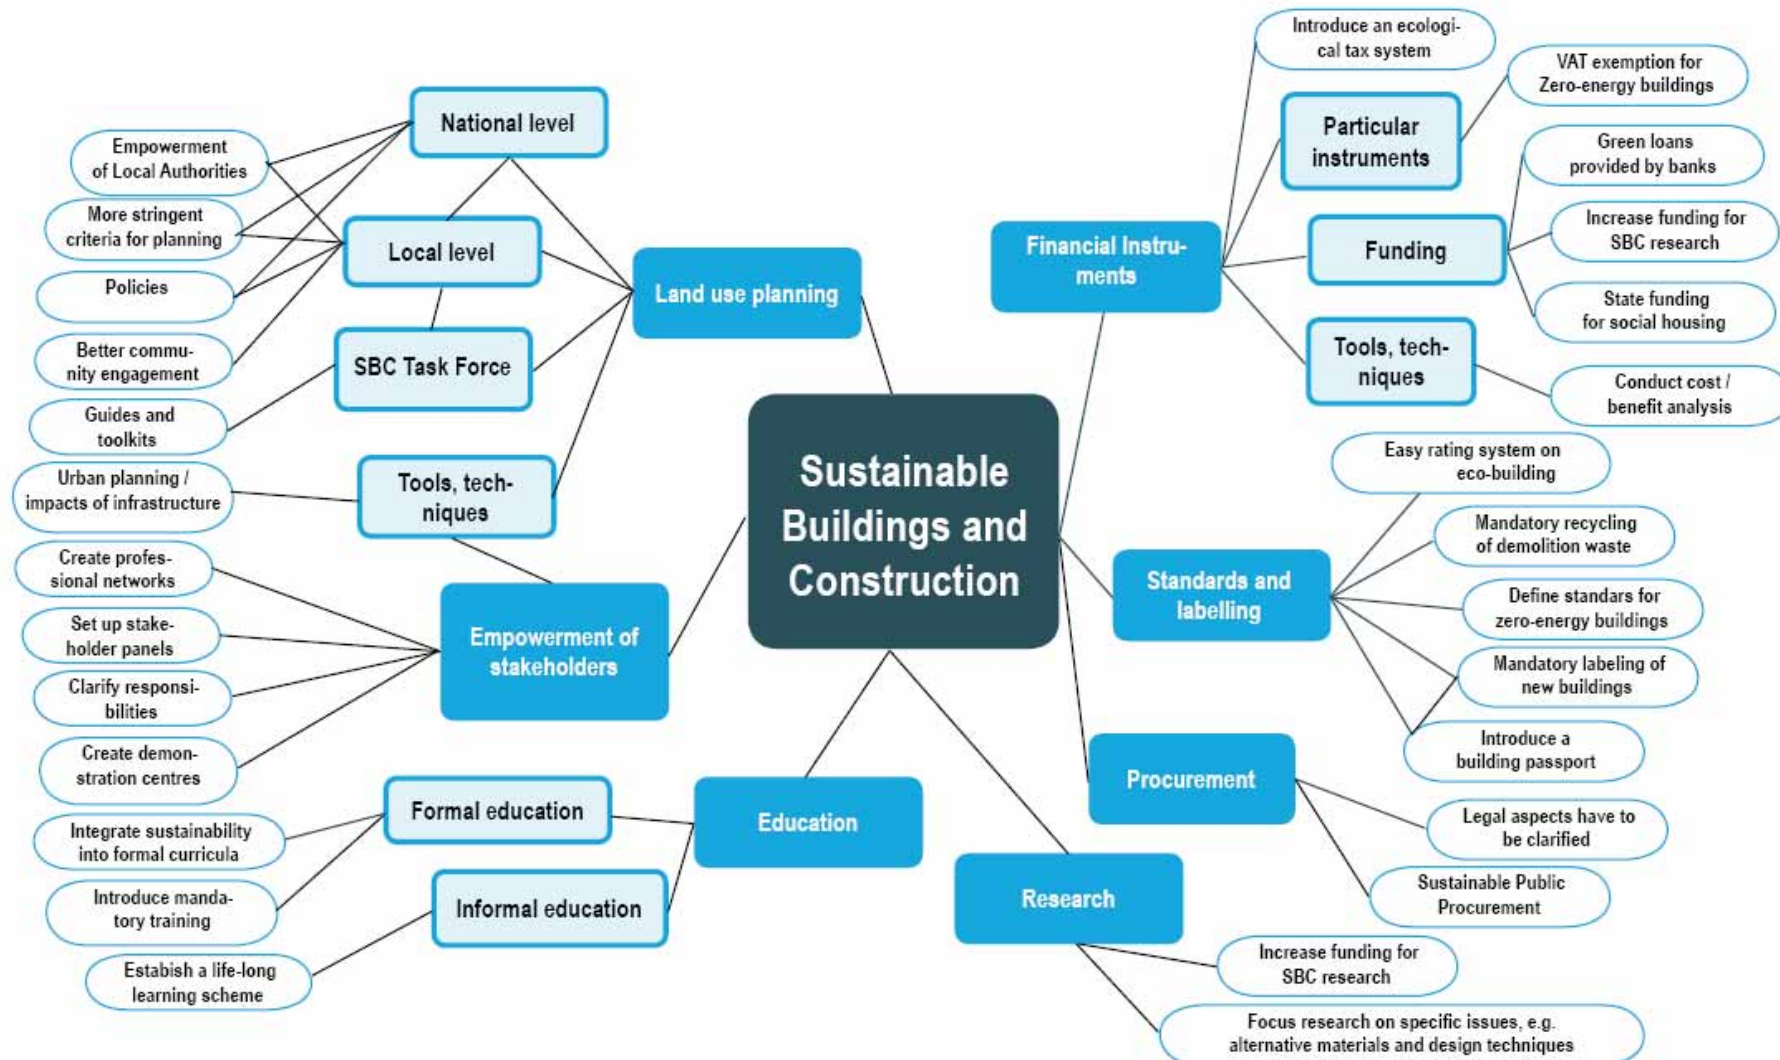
Sustainable Buildings and Construction

Land use planning

National level

Local level

SBC Task Force

Tools, techniques

Empowerment of Local Authorities

More stringent criteria for planning

Policies

Better community engagement

Guides and toolkits

Urban planning / impacts of infrastructure

Empowerment of stakeholders

Create professional networks

Set up stakeholder panels

Clarify responsibilities

Create demonstration centres

Education

Formal education

Informal education

Integrate sustainability into formal curricula

Introduce mandatory training

Estabish a life-long learning scheme

Research

Increase funding for SBC research

Focus research on specific issues, e.g. alternative materials and design techniques

Financial Instruments

Introduce an ecological tax system

Particular instruments

VAT exemption for Zero-energy buildings

Funding

Green loans provided by banks

Increase funding for SBC research

State funding for social housing

Tools, techniques

Conduct cost / benefit analysis

Standards and labelling

Easy rating system on eco-building

Mandatory recycling of demolition waste

Define standars for zero-energy buildings

Mandatory labeling of new buildings

Introduce a building passport

Procurement

Legal aspects have to be clarified

Sustainable Public Procurement